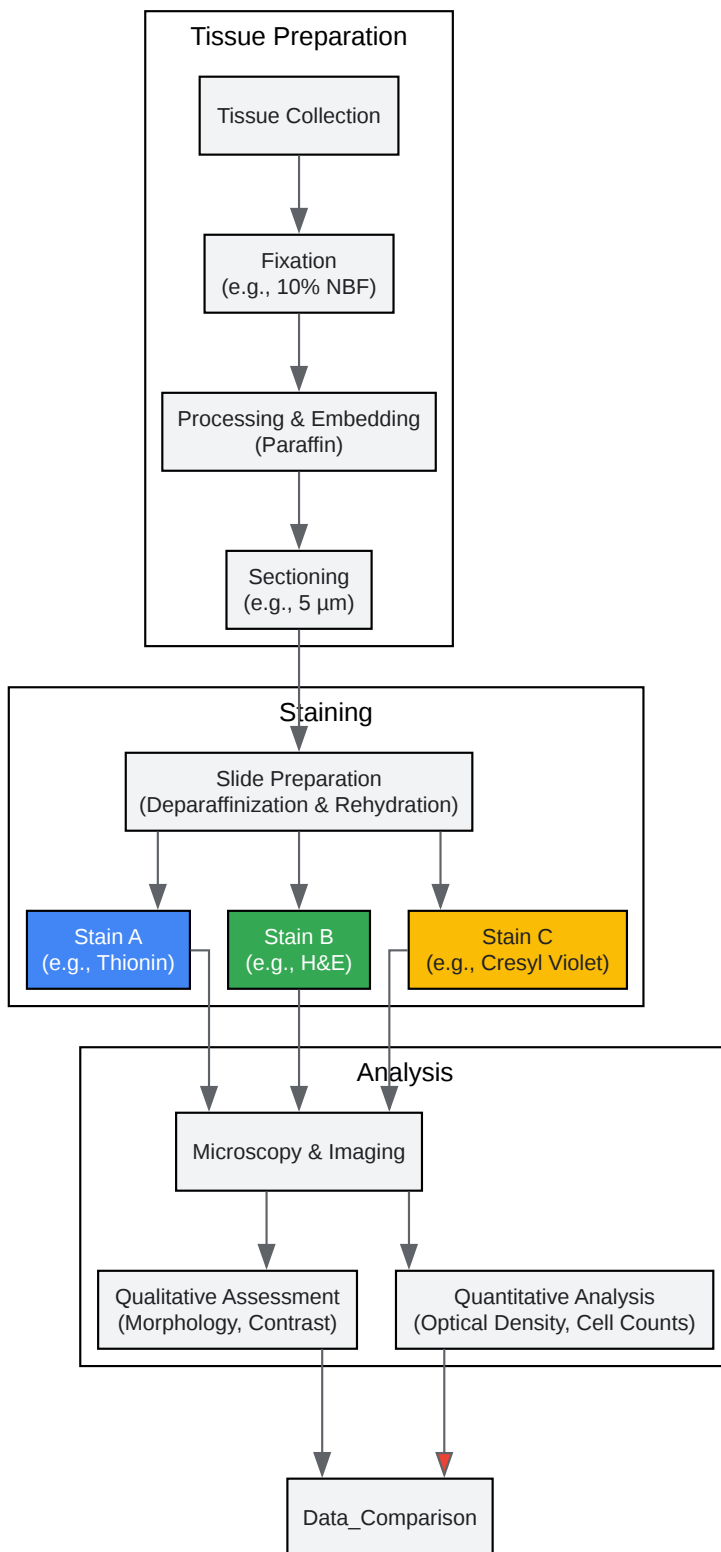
Tissue Preparation

Tissue Collection

Fixation
(e.g., 10% NBF)

Processing & Embedding
(Paraffin)

Sectioning
(e.g., 5 µm)

Staining

Slide Preparation
(Deparaffinization & Rehydration)

Stain A
(e.g., Thionin)

Stain B
(e.g., H&E)

Stain C
(e.g., Cresyl Violet)

Analysis

Microscopy & Imaging

Qualitative Assessment
(Morphology, Contrast)

Quantitative Analysis
(Optical Density, Cell Counts)

Data_Comparison